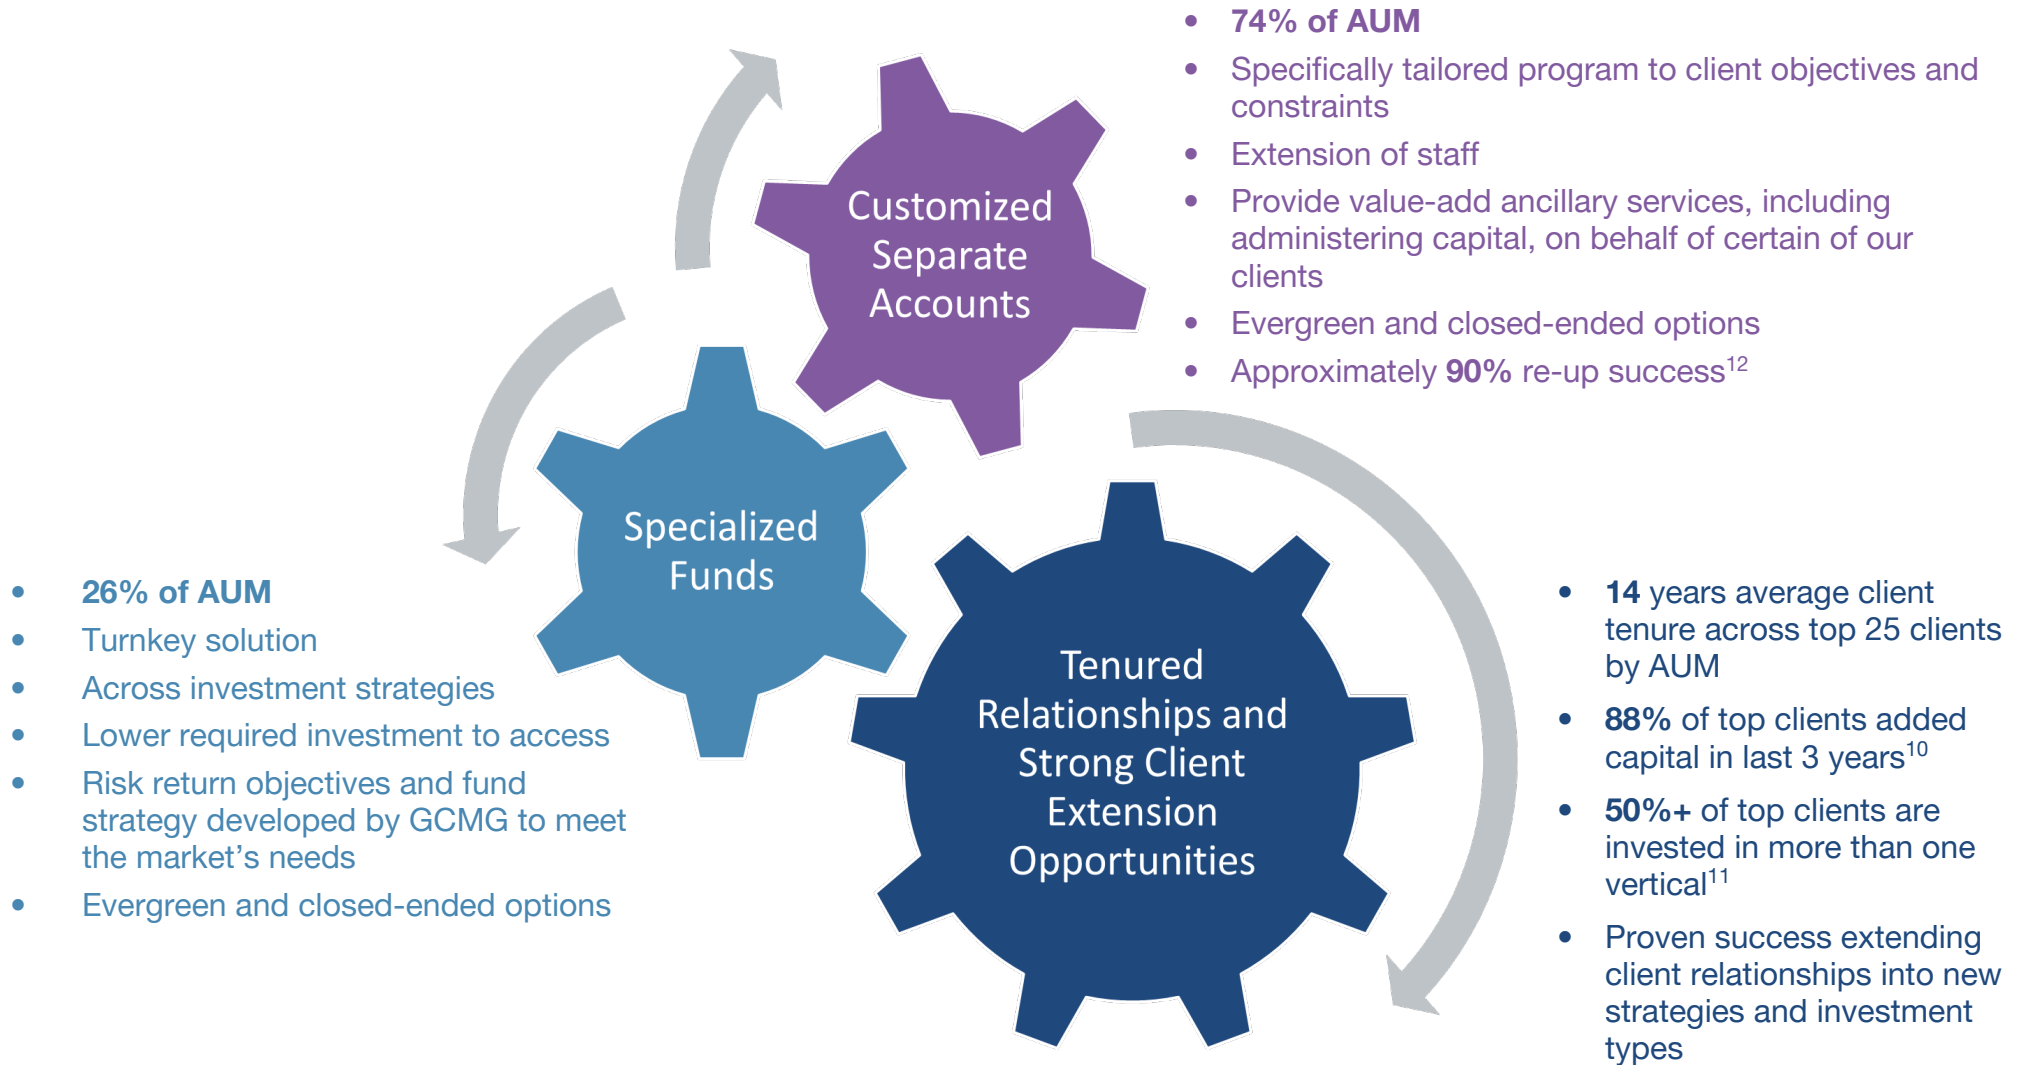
- **74% of AUM**
- Specifically tailored program to client objectives and constraints
- Extension of staff
- Provide value-add ancillary services, including administering capital, on behalf of certain of our clients
- Evergreen and closed-ended options
- Approximately **90%** re-up success$^{12}$

Customized Separate Accounts

Specialized Funds

Tenured Relationships and Strong Client Extension Opportunities

- **26% of AUM**
- Turnkey solution
- Across investment strategies
- Lower required investment to access
- Risk return objectives and fund strategy developed by GCMG to meet the market's needs
- Evergreen and closed-ended options

- **14** years average client tenure across top 25 clients by AUM
- **88%** of top clients added capital in last 3 years$^{10}$
- **50%+** of top clients are invested in more than one vertical$^{11}$
- Proven success extending client relationships into new strategies and investment types